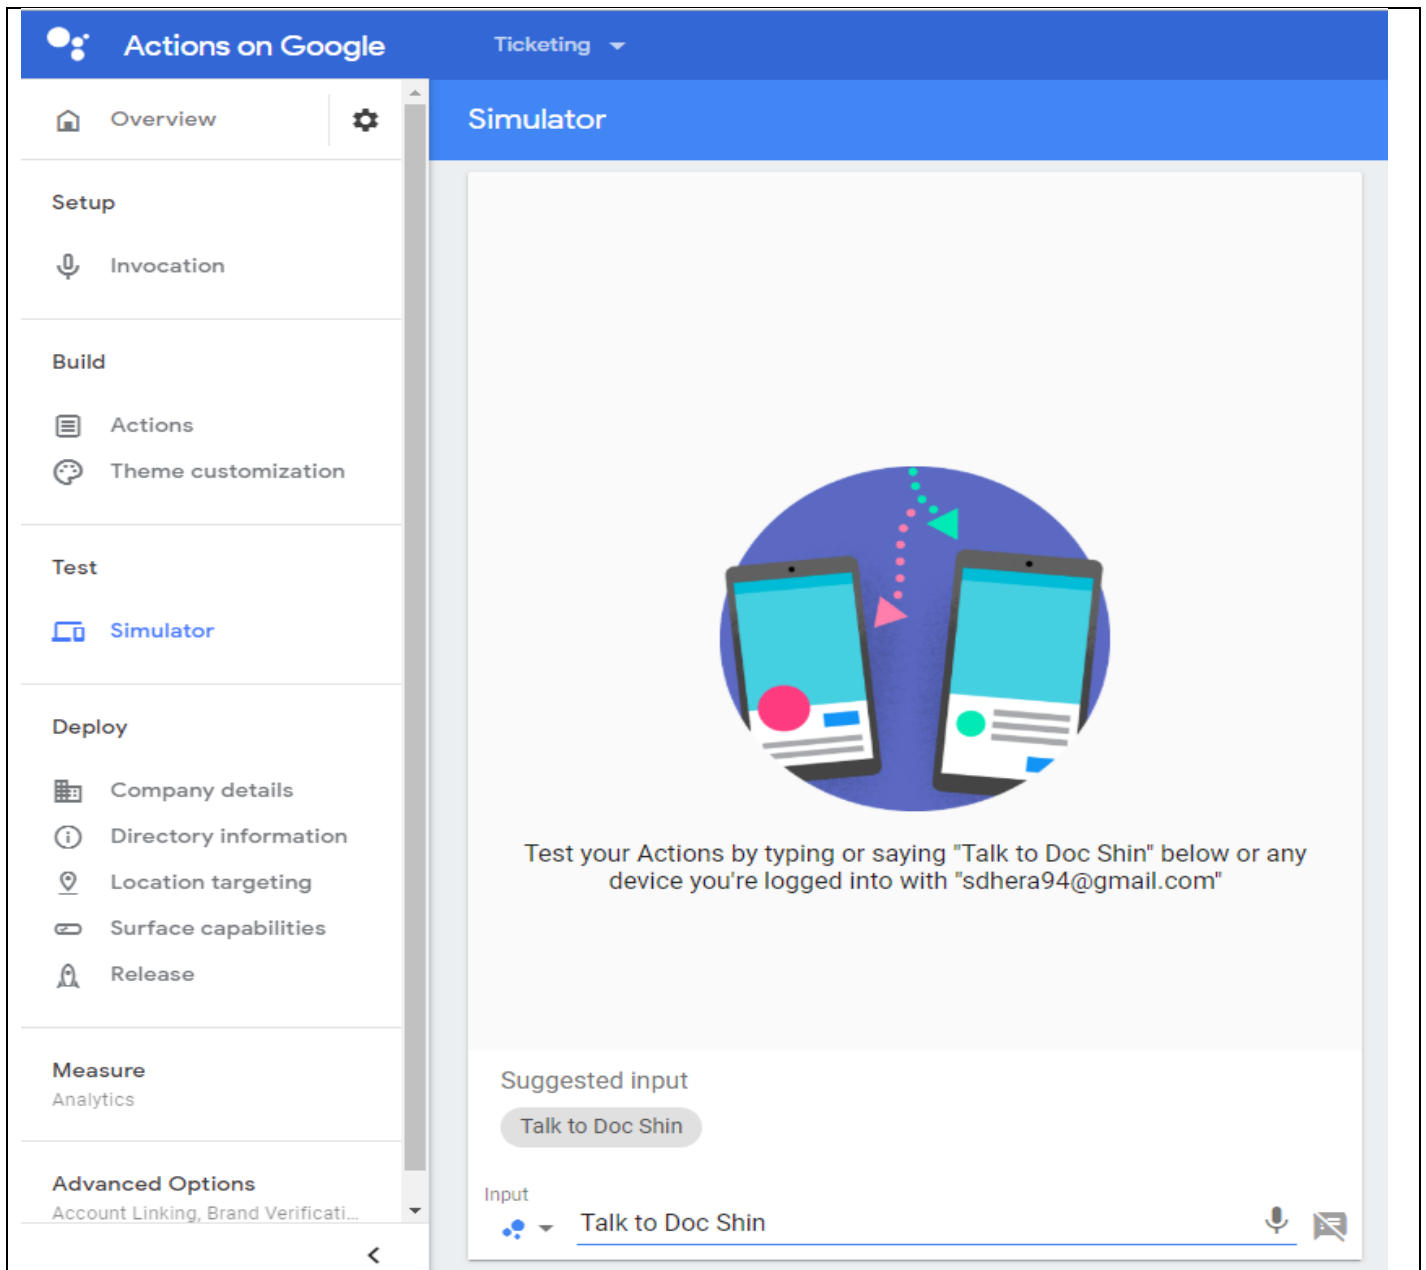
Actions on Google

Ticketing

Overview

Setup

Invocation

Build

Actions

Theme customization

Test

Simulator

Deploy

Company details

Directory information

Location targeting

Surface capabilities

Release

Measure
Analytics

Advanced Options
Account Linking, Brand Verificati...

Simulator

Test your Actions by typing or saying "Talk to Doc Shin" below or any device you're logged into with "sdhera94@gmail.com"

Suggested input

Talk to Doc Shin

Input

Talk to Doc Shin